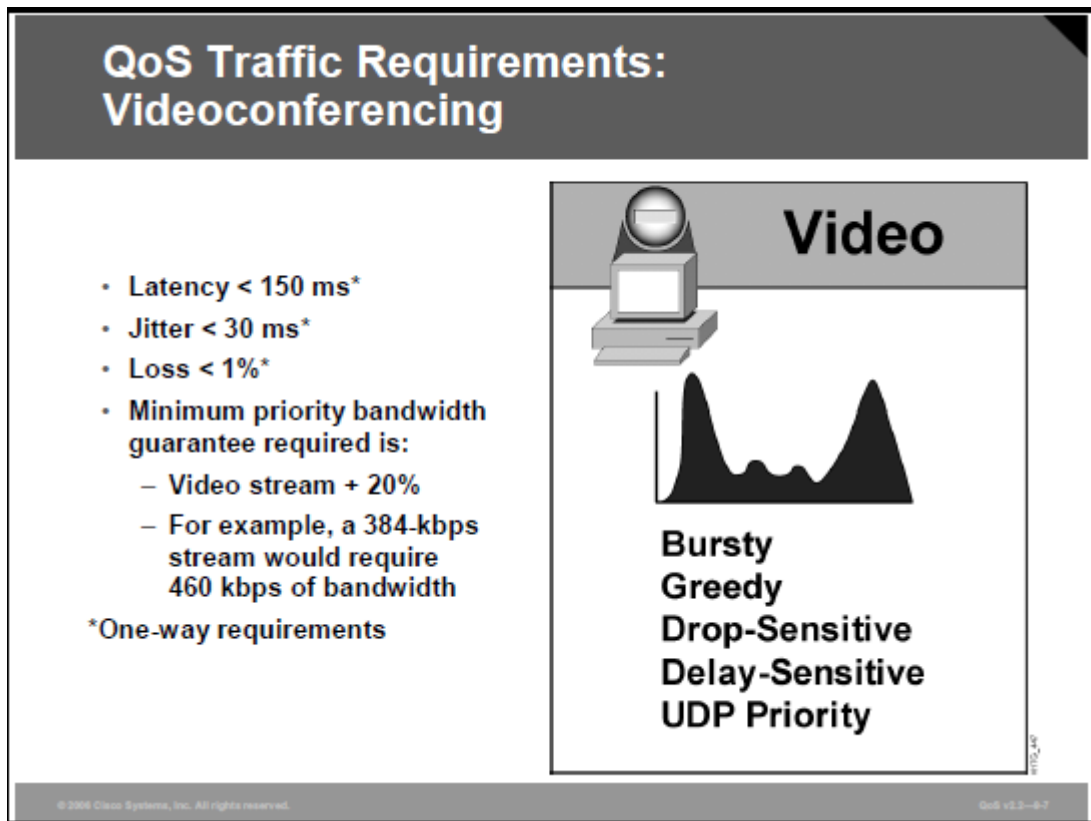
QoS Traffic Requirements: Videoconferencing

- Latency < 150 ms*
- Jitter < 30 ms*
- Loss < 1%*
- Minimum priority bandwidth guarantee required is:
  – Video stream + 20%
  – For example, a 384-kbps stream would require 460 kbps of bandwidth

*One-way requirements

Video

Bursty
Greedy
Drop-Sensitive
Delay-Sensitive
UDP Priority

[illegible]

© 2006 Cisco Systems, Inc. All rights reserved.

QoS v2.2—6-7